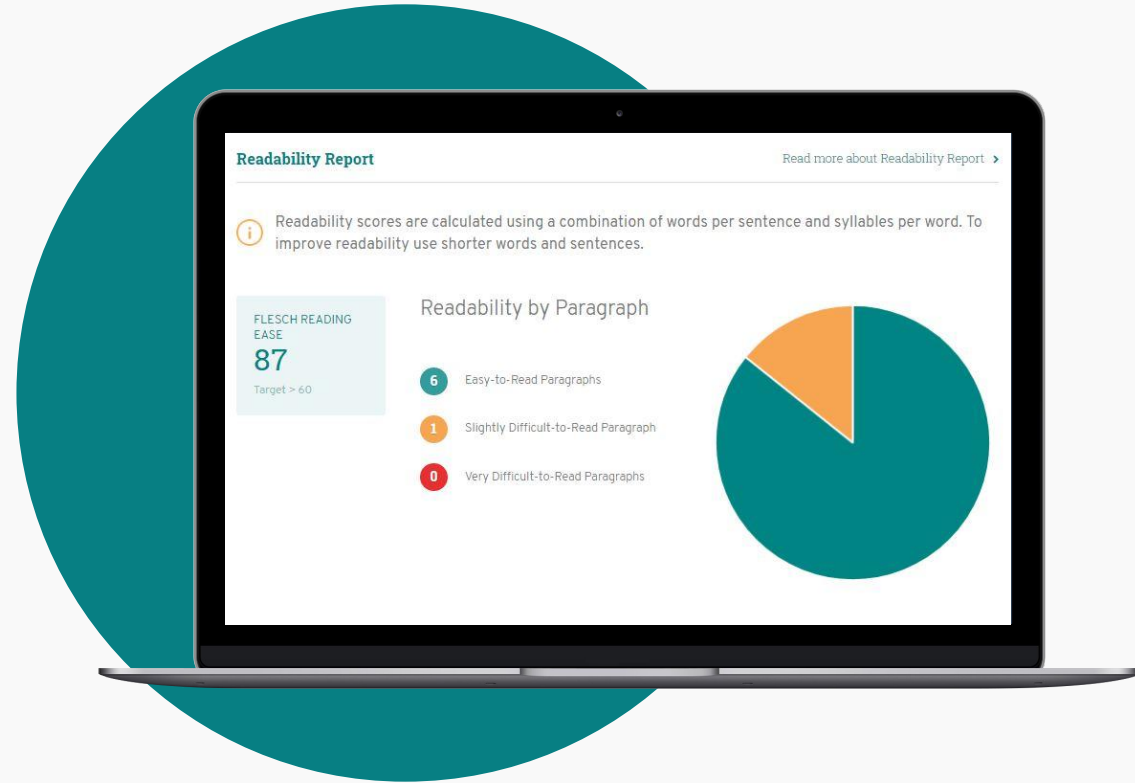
Readability Report

Read more about Readability Report ›

Readability scores are calculated using a combination of words per sentence and syllables per word. To improve readability use shorter words and sentences.

FLESCH READING EASE
87
Target > 60

Readability by Paragraph

6 Easy-to-Read Paragraphs

1 Slightly Difficult-to-Read Paragraph

0 Very Difficult-to-Read Paragraphs